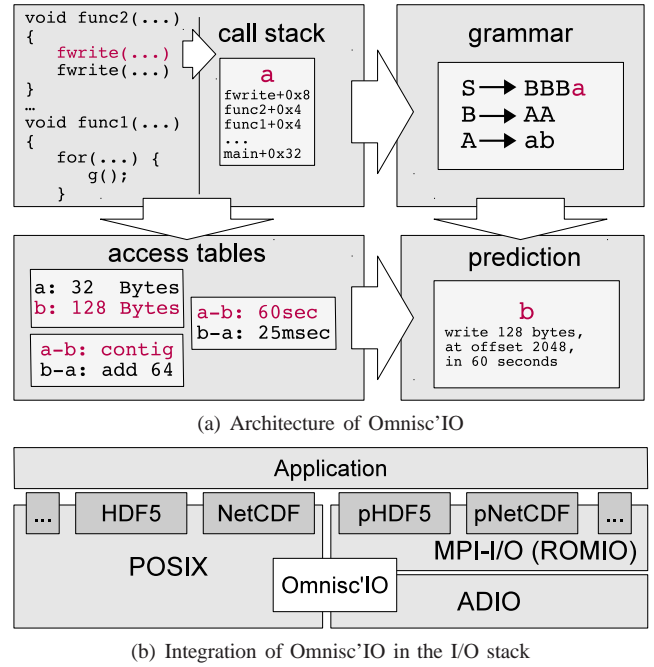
void func2(...)
{
fwrite(...)
fwrite(...)
}
…
void func1(...)
{
for(...) {
g();
}

call stack

a
fwrite+0x8
func2+0x4
func1+0x4
...
main+0x32

grammar

S → BBBa
B → AA
A → ab

access tables

a: 32 Bytes
b: 128 Bytes

a-b: 60sec
b-a: 25msec

a-b: contig
b-a: add 64

prediction

b
write 128 bytes,
at offset 2048,
in 60 seconds

(a) Architecture of Omnisc'IO

Application

...

HDF5

NetCDF

pHDF5

pNetCDF

...

POSIX

MPI-I/O (ROMIO)

Omnisc'IO

ADIO

(b) Integration of Omnisc'IO in the I/O stack